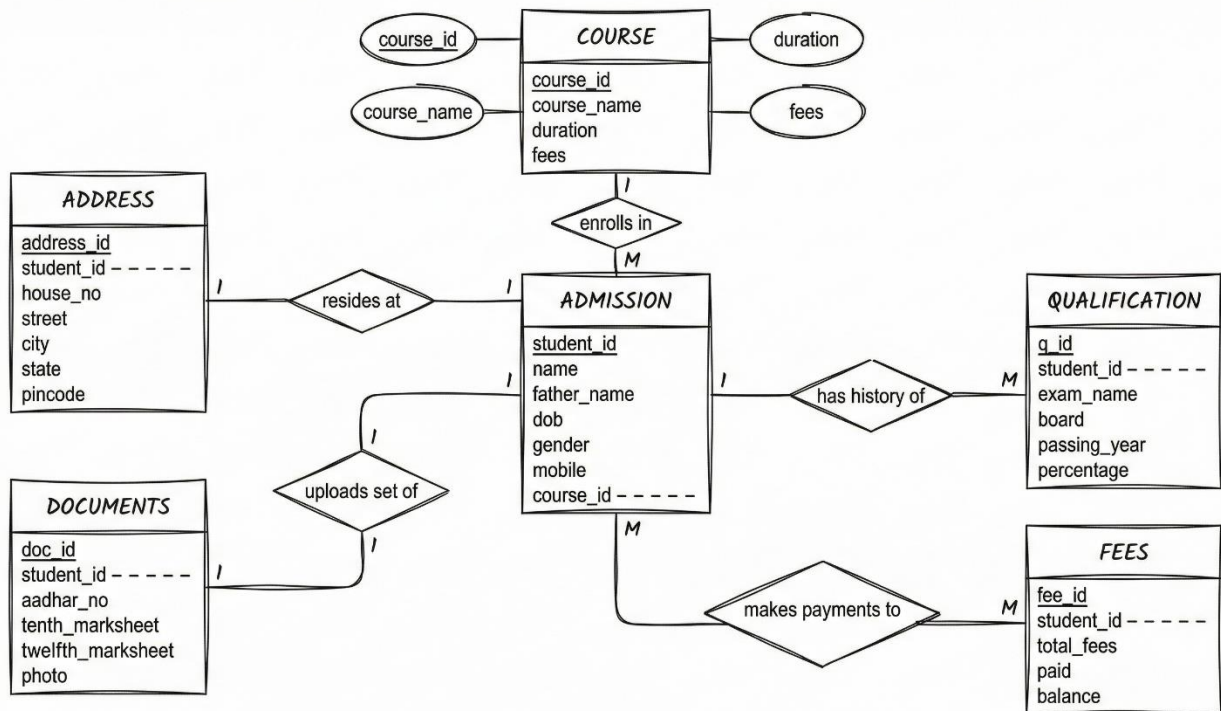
course_id

COURSE

duration

course_id
course_name
duration
fees

course_name

fees

1

enrolls in

M

ADDRESS

address_id
student_id - - - - -
house_no
street
city
state
pincode

1

resides at

1

ADMISSION

student_id
name
father_name
dob
gender
mobile
course_id - - - - -

1

1

has history of

M

QUALIFICATION

q_id
student_id - - - - -
exam_name
board
passing_year
percentage

1

uploads set of

1

DOCUMENTS

doc_id
student_id - - - - -
aadhar_no
tenth_marksheet
twelfth_marksheet
photo

1

M

makes payments to

M

FEES

fee_id
student_id - - - - -
total_fees
paid
balance